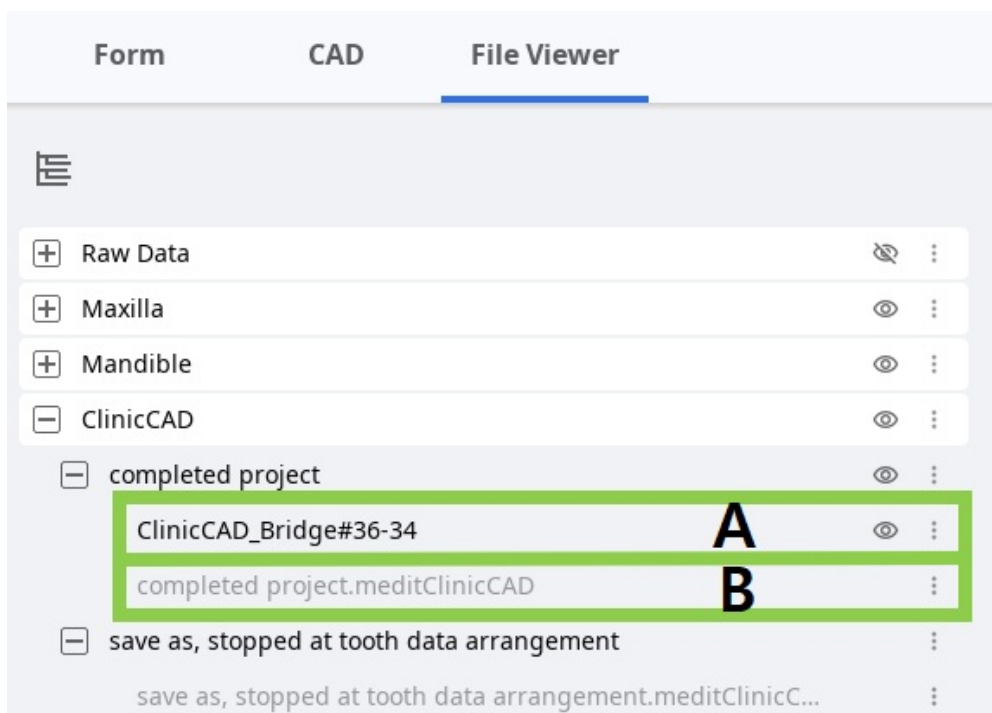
Form CAD File Viewer

Raw Data
Maxilla
Mandible
ClinicCAD
completed project
ClinicCAD_Bridge#36-34
A
completed project.meditClinicCAD
B
save as, stopped at tooth data arrangement
save as, stopped at tooth data arrangement.meditClinicC...